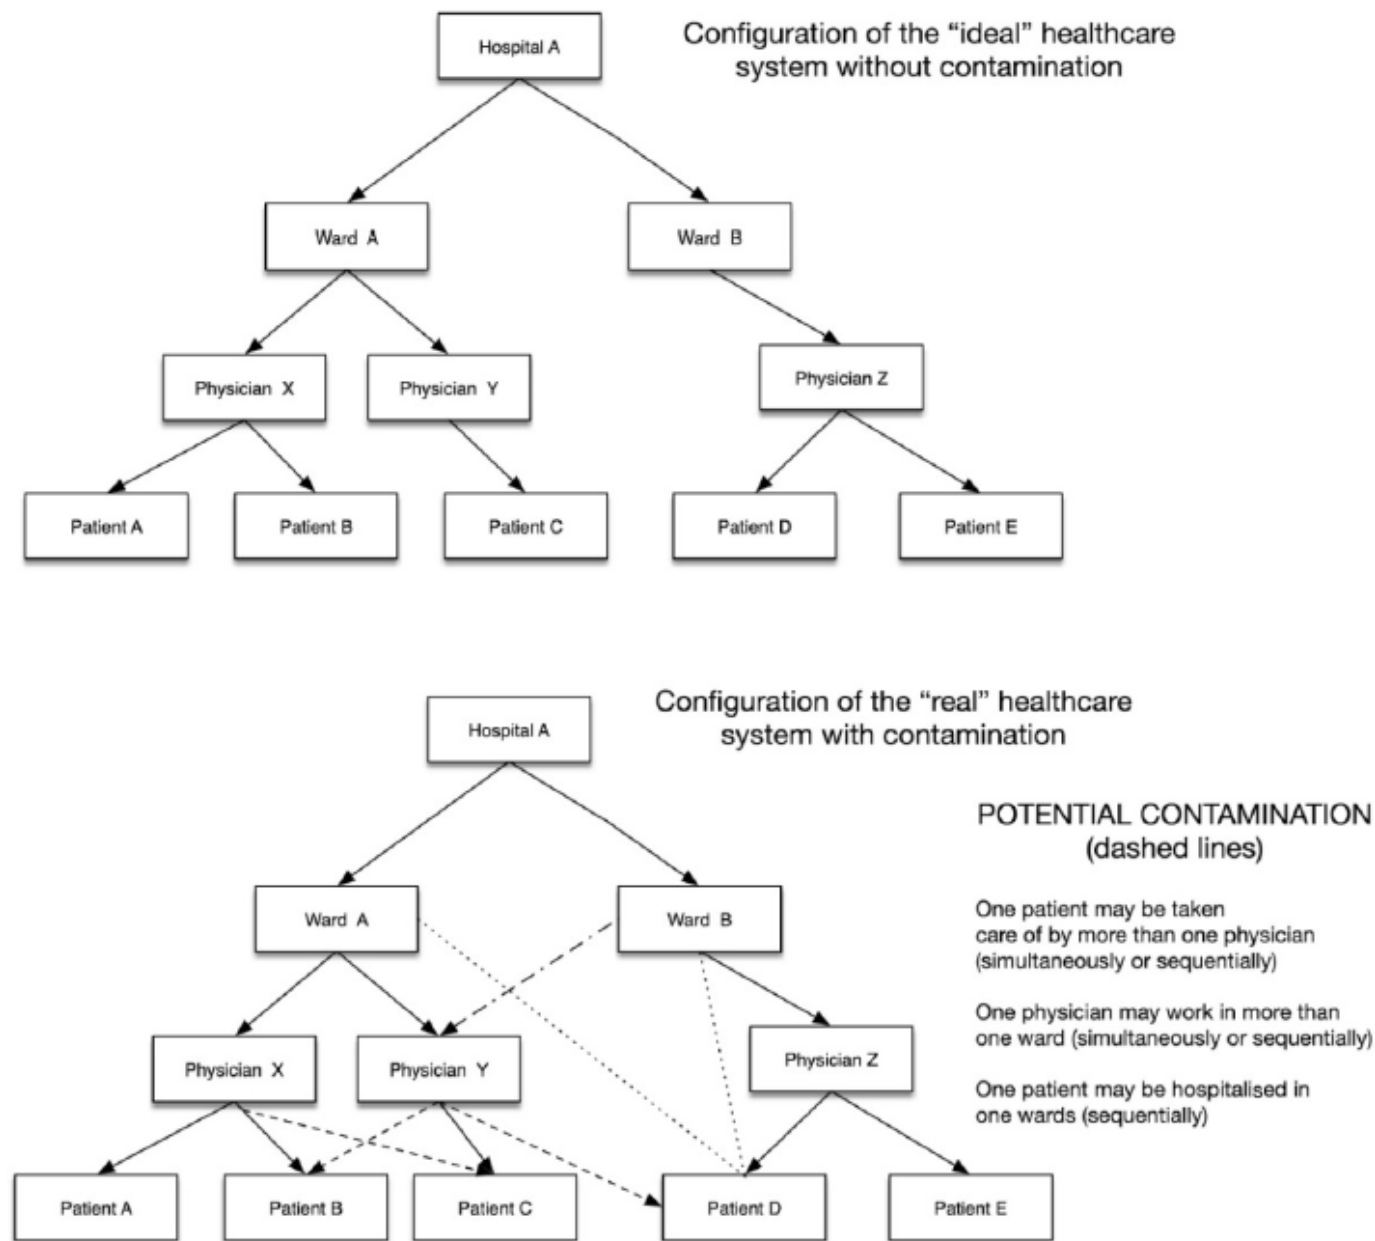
Configuration of the "ideal" healthcare system without contamination

Hospital A

Ward A

Ward B

Physician X

Physician Y

Physician Z

Patient A

Patient B

Patient C

Patient D

Patient E

Configuration of the "real" healthcare system with contamination

Hospital A

Ward A

Ward B

Physician X

Physician Y

Physician Z

Patient A

Patient B

Patient C

Patient D

Patient E

POTENTIAL CONTAMINATION (dashed lines)

One patient may be taken care of by more than one physician (simultaneously or sequentially)

One physician may work in more than one ward (simultaneously or sequentially)

One patient may be hospitalised in one wards (sequentially)